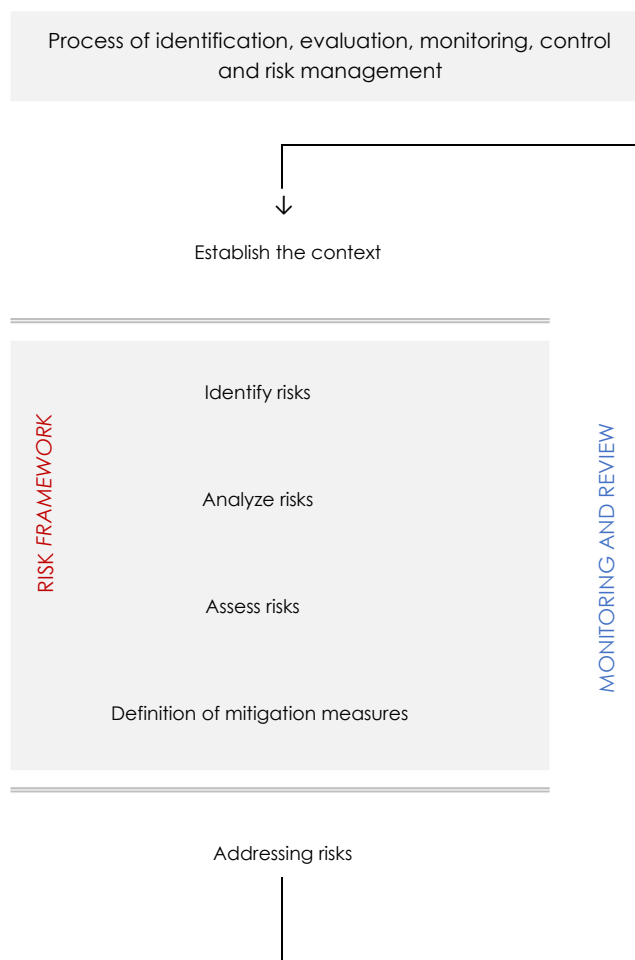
Process of identification, evaluation, monitoring, control and risk management

Establish the context

RISK FRAMEWORK

Identify risks

Analyze risks

Assess risks

Definition of mitigation measures

MONITORING AND REVIEW

Addressing risks